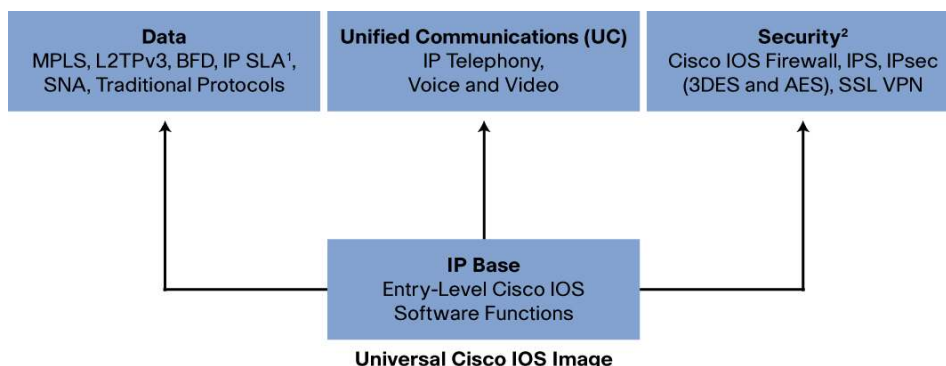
**Data**
MPLS, L2TPv3, BFD, IP SLA$^1$, SNA, Traditional Protocols

**Unified Communications (UC)**
IP Telephony, Voice and Video

**Security$^2$**
Cisco IOS Firewall, IPS, IPsec (3DES and AES), SSL VPN

**IP Base**
Entry-Level Cisco IOS Software Functions

**Universal Cisco IOS Image**